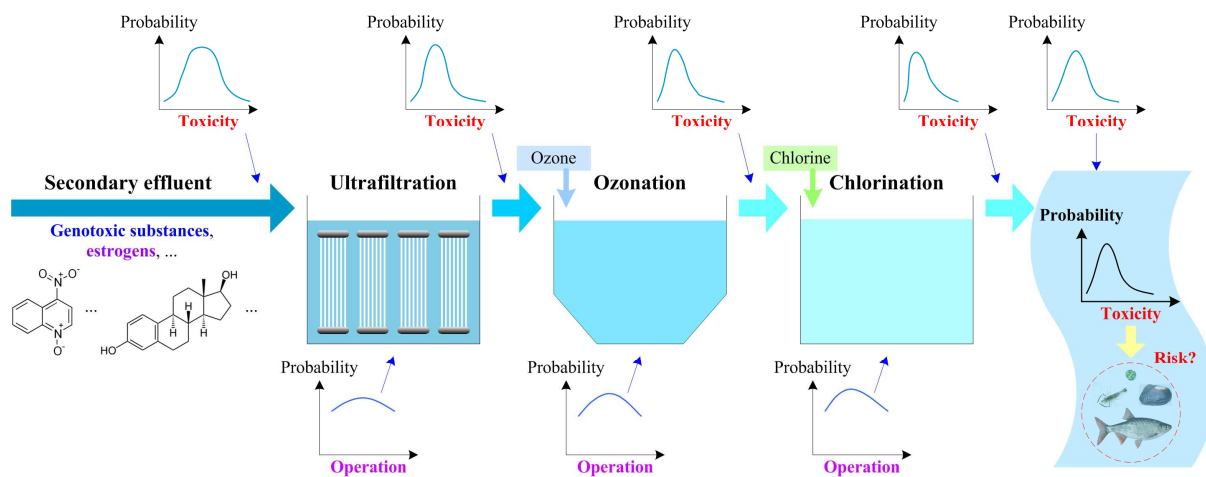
Probability

Toxicity

Probability

Toxicity

Probability

Toxicity

Probability

Toxicity

Probability

Toxicity

Secondary effluent

Genotoxic substances, estrogens, ...

$O^-$ $N^+$ ... OH H H H HO ...

Ultrafiltration

Ozone

Ozonation

Chlorine

Chlorination

Probability

Toxicity

Risk?

Probability

Operation

Probability

Operation

Probability

Operation